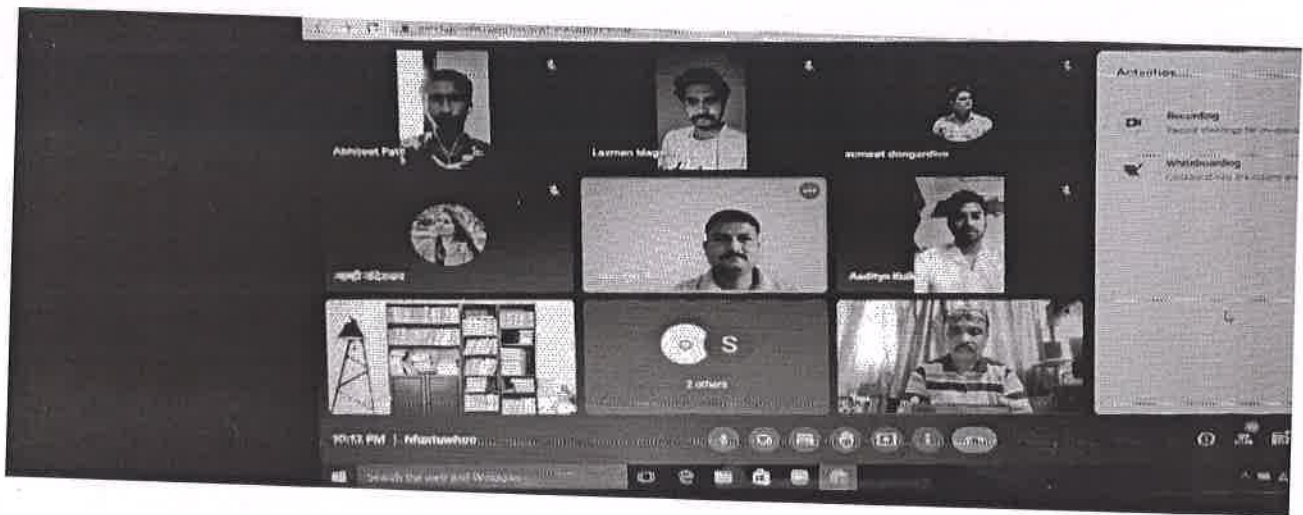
Activities

Recording

Record meetings for viewing later

Whiteboarding

Collaborate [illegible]

Abhijeet Pati

Laxman Mag

sumeet dongardive

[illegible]

Aaditya Kul

S

2 others

10:13 PM | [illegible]

Search the web and Windows